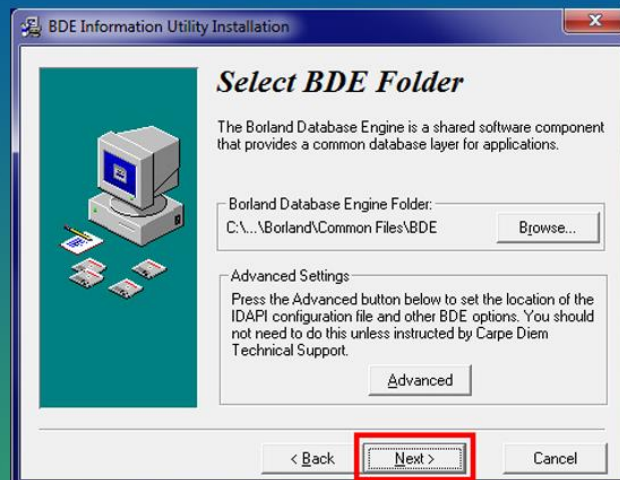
BDE Information Utility Installation

Select BDE Folder

The Borland Database Engine is a shared software component that provides a common database layer for applications.

Borland Database Engine Folder:
C:\...\Borland\Common Files\BDE
Browse...

Advanced Settings
Press the Advanced button below to set the location of the IDAPI configuration file and other BDE options. You should not need to do this unless instructed by Carpe Diem Technical Support.
Advanced

< Back
Next >
Cancel